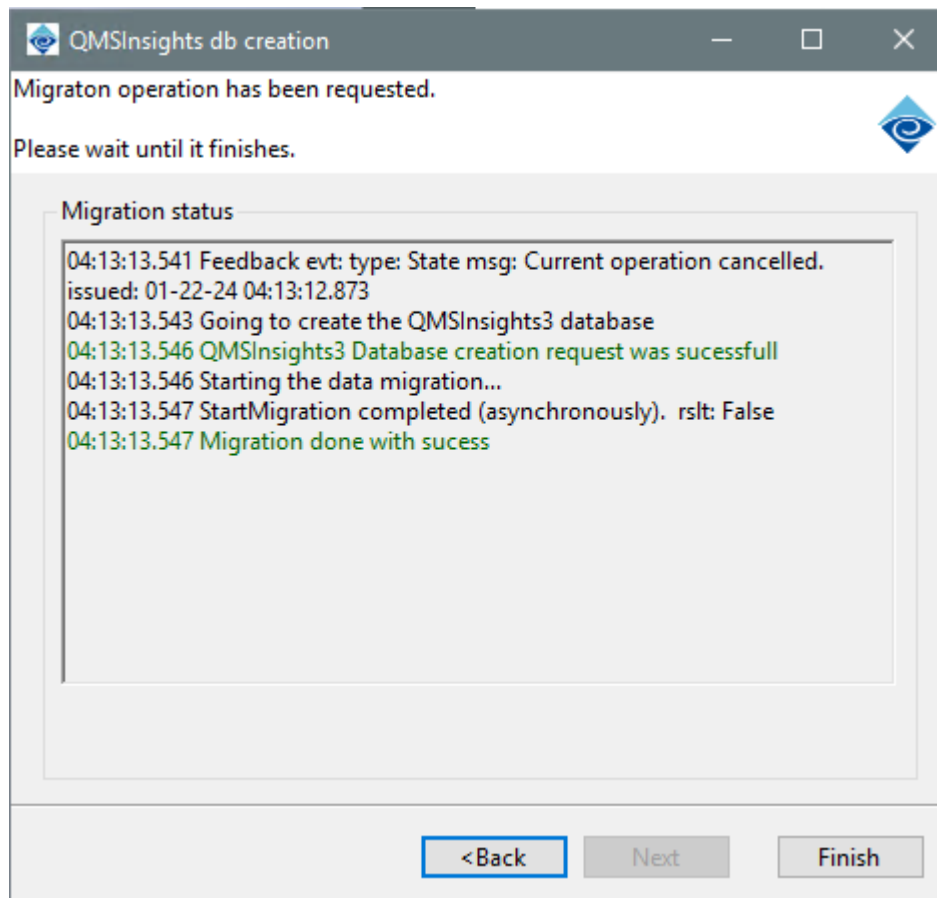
QMSInsights db creation

Migraton operation has been requested.

Please wait until it finishes.

Migration status

04:13:13.541 Feedback evt: type: State msg: Current operation cancelled. issued: 01-22-24 04:13:12.873
04:13:13.543 Going to create the QMSInsights3 database
04:13:13.546 QMSInsights3 Database creation request was sucessfull
04:13:13.546 Starting the data migration...
04:13:13.547 StartMigration completed (asynchronously). rslt: False
04:13:13.547 Migration done with sucess

<Back Next Finish